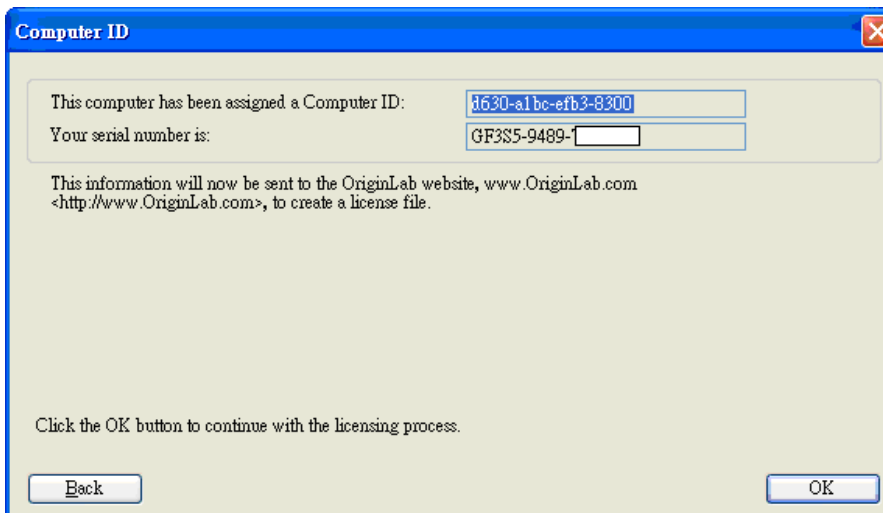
Computer ID

This computer has been assigned a Computer ID: d630-a1bc-efb3-8300

Your serial number is: GF3S5-9489-7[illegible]

This information will now be sent to the OriginLab website, www.OriginLab.com <http://www.OriginLab.com>, to create a license file.

Click the OK button to continue with the licensing process.

Back

OK